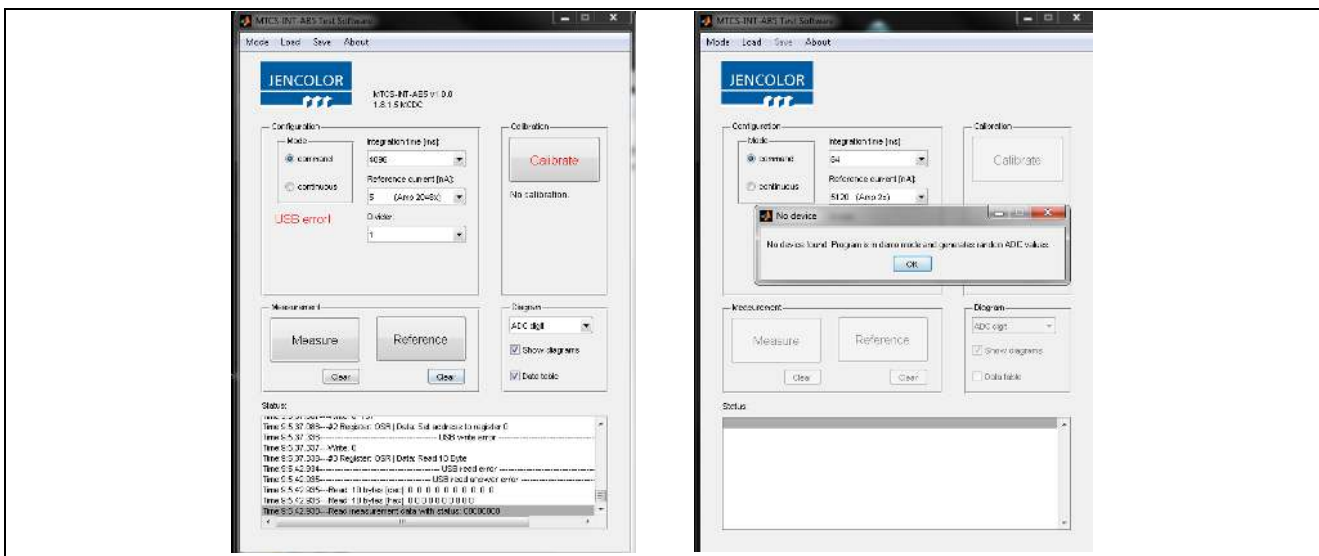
MTCS-INT-AB5 Test Software

Mode Load Save About

JENCOLOR

MTCS-INT-AB5 v1.0.0
1.8.1.5 MCDC

Configuration
Mode
command
continuous

Integration time [ms]:
4096

Reference current [nA]:
5 (Amp 20=8x)

Divider:
1

USB error!

Calibration
Calibrate

No calibration.

Measurement
Measure
Reference
Clear
Clear

Diagram
ADC digit
Show diagrams
Data table

Status:

Time 9:5:37.308---#2 Register: OSR | Data: Set address to register 0
Time 9:5:37.335---------------------------------- USB write error ----------------------------------
Time 9:5:37.307---Write: 0
Time 9:5:37.333---#3 Register: OSR | Data: Read 10 Byte
Time 9:5:42.304---------------------------------- USB read error ----------------------------------
Time 9:5:42.305---------------------------------- USB read answer error ----------------------------------
Time 9:5:42.305---Read: 10 bytes (dec): 0 0 0 0 0 0 0 0 0 0
Time 9:5:42.305---Read: 10 bytes (hex): 0 0 0 0 0 0 0 0 0 0
Time 9:5:42.300---Read measurement data with status: C0C0C0C0

MTCS-INT-AB5 Test Software

Mode Load Save About

JENCOLOR

Configuration
Mode
command
continuous

Integration time [ms]:
64

Reference current [nA]:
5120 (Amp 2x)

Calibration
Calibrate

No device

No device found. Program is in demo mode and generates random ADC values.

OK

Measurement
Measure
Reference
Clear
Clear

Diagram
ADC digit
Show diagrams
Data table

Status